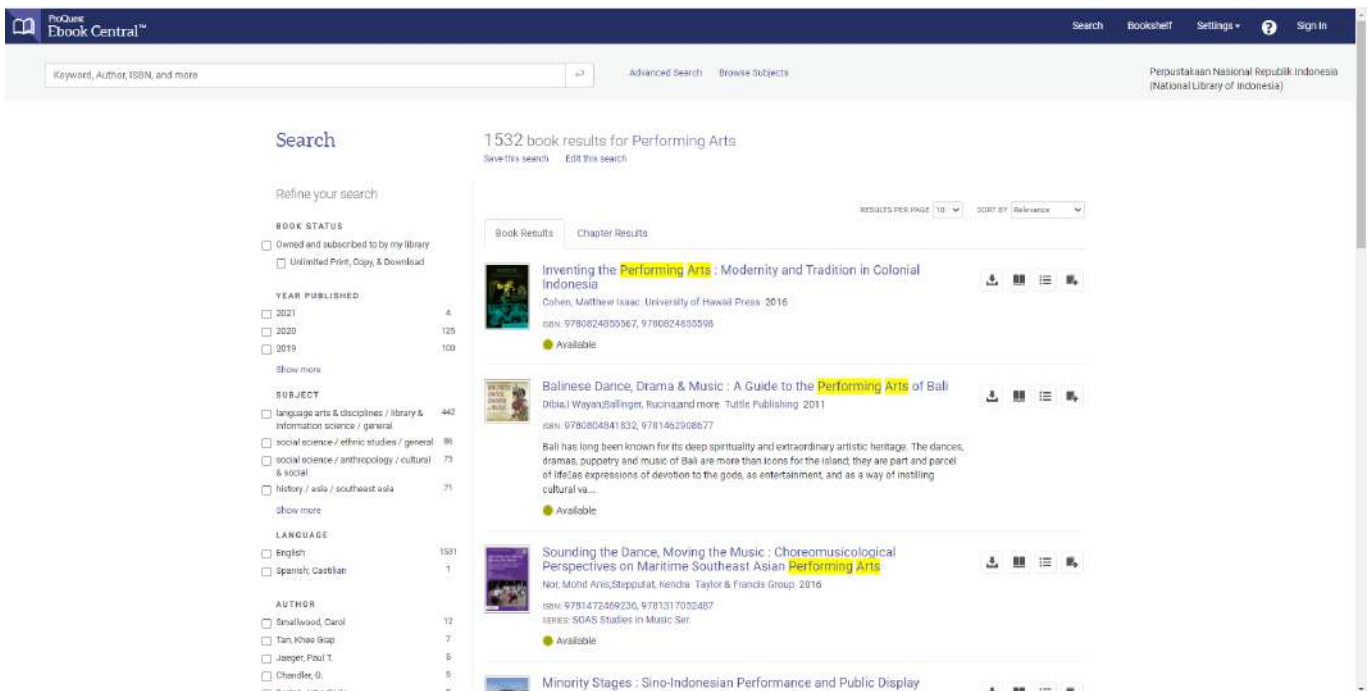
ProQuest Ebook Central™

Search Bookshelf Settings ▾ Sign In

Keyword, Author, ISBN, and more

Advanced Search Browse Subjects

Perpustakaan Nasional Republik Indonesia (National Library of Indonesia)

Search

1532 book results for Performing Arts
Save this search Edit this search

Refine your search

BOOK STATUS
Owned and subscribed to by my library
Unlimited Print, Copy, & Download

YEAR PUBLISHED
2021 4
2020 125
2019 100
Show more

SUBJECT
language arts & disciplines / library & information science / general 442
social science / ethnic studies / general 86
social science / anthropology / cultural & social 73
history / asia / southeast asia 71
Show more

LANGUAGE
English 1531
Spanish; Castilian 1

AUTHOR
Smallwood, Carol 12
Tan, Khee Giap 7
Jaeger, Paul T. 5
Chandler, G. 5

RESULTS PER PAGE 10 SORT BY Relevance

Book Results Chapter Results

Inventing the Performing Arts : Modernity and Tradition in Colonial Indonesia
Cohen, Matthew Isaac University of Hawaii Press 2016
ISBN: 9780824855567, 9780824855598
Available

Balinese Dance, Drama & Music : A Guide to the Performing Arts of Bali
Dibia,I Wayan;Ballinger, Rucina;and more Tuttle Publishing 2011
ISBN: 9780804841832, 9781462908677
Bali has long been known for its deep spirituality and extraordinary artistic heritage. The dances, dramas, puppetry and music of Bali are more than icons for the island; they are part and parcel of life&as expressions of devotion to the gods, as entertainment, and as a way of instilling cultural va....
Available

Sounding the Dance, Moving the Music : Choreomusicological Perspectives on Maritime Southeast Asian Performing Arts
Nor, Mohd Anis;Stepputat, Kendra Taylor & Francis Group 2016
ISBN: 9781472469236, 9781317052487
SERIES: SOAS Studies in Music Ser.
Available

Minority Stages : Sino-Indonesian Performance and Public Display